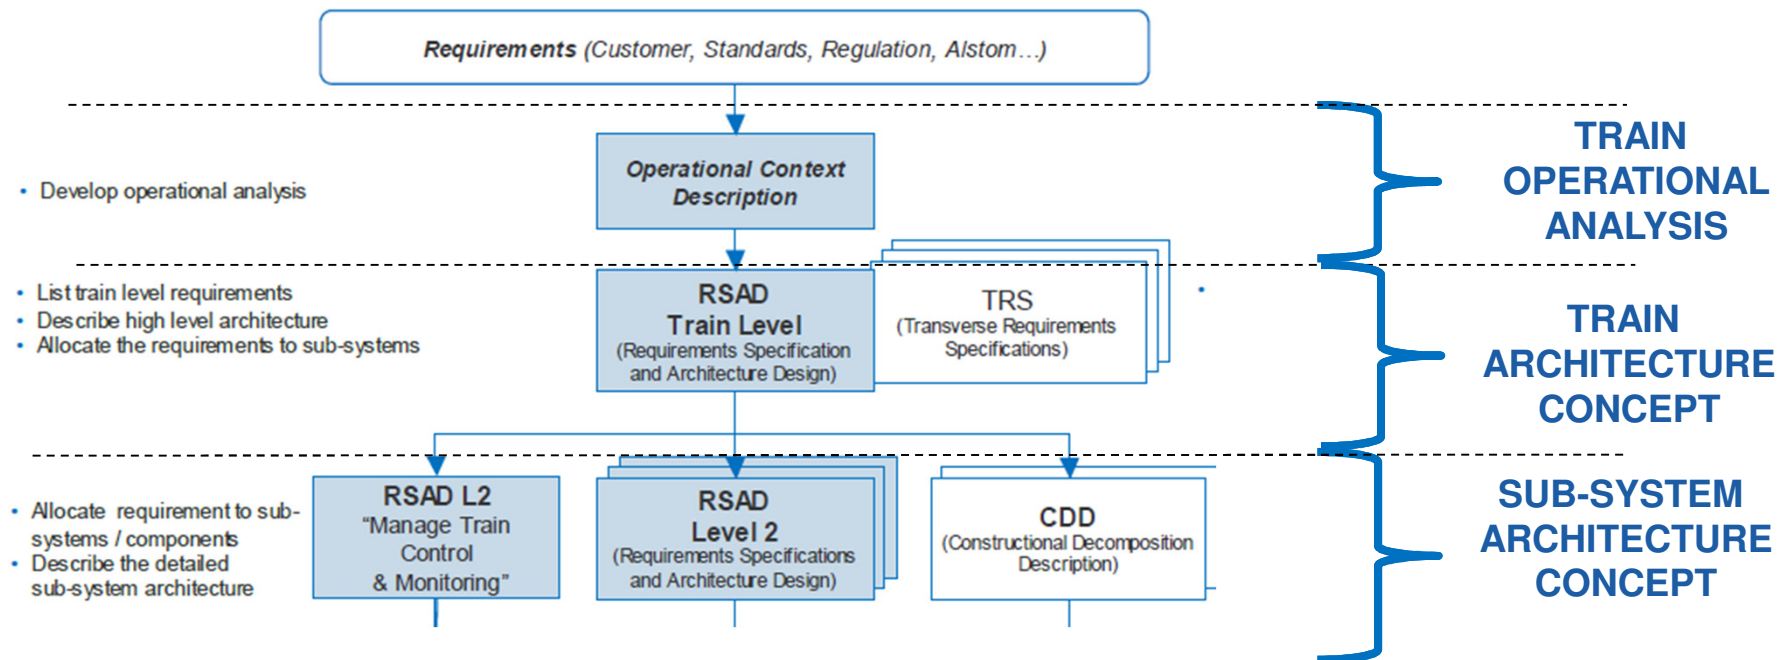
**Requirements** (Customer, Standards, Regulation, Alstom…)

• Develop operational analysis

Operational Context Description

TRAIN OPERATIONAL ANALYSIS

• List train level requirements
• Describe high level architecture
• Allocate the requirements to sub-systems

RSAD
Train Level
(Requirements Specification and Architecture Design)

TRS
(Transverse Requirements Specifications)

TRAIN ARCHITECTURE CONCEPT

• Allocate requirement to sub-systems / components
• Describe the detailed sub-system architecture

RSAD L2
"Manage Train Control & Monitoring"

RSAD
Level 2
(Requirements Specifications and Architecture Design)

CDD
(Constructional Decomposition Description)

SUB-SYSTEM ARCHITECTURE CONCEPT